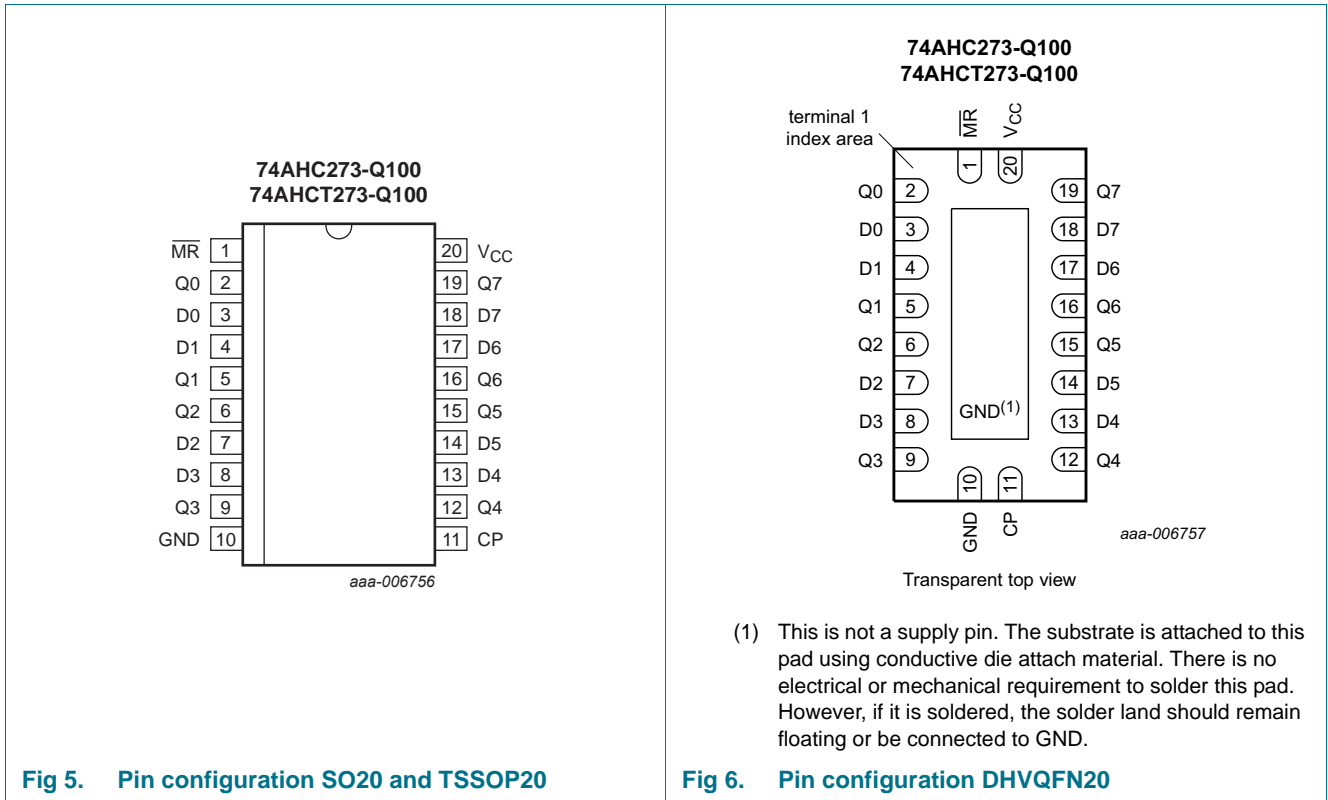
74AHC273-Q100
74AHCT273-Q100

$\overline{MR}$ 1
Q0 2
D0 3
D1 4
Q1 5
Q2 6
D2 7
D3 8
Q3 9
GND 10

20 $V_{CC}$
19 Q7
18 D7
17 D6
16 Q6
15 Q5
14 D5
13 D4
12 Q4
11 CP

aaa-006756

Fig 5. Pin configuration SO20 and TSSOP20

74AHC273-Q100
74AHCT273-Q100

terminal 1 index area

$\overline{MR}$ $V_{CC}$
1 20

Q0 2
D0 3
D1 4
Q1 5
Q2 6
D2 7
D3 8
Q3 9

19 Q7
18 D7
17 D6
16 Q6
15 Q5
14 D5
13 D4
12 Q4

$GND^{(1)}$

10 11
GND CP

aaa-006757

Transparent top view

(1) This is not a supply pin. The substrate is attached to this pad using conductive die attach material. There is no electrical or mechanical requirement to solder this pad. However, if it is soldered, the solder land should remain floating or be connected to GND.

Fig 6. Pin configuration DHVQFN20